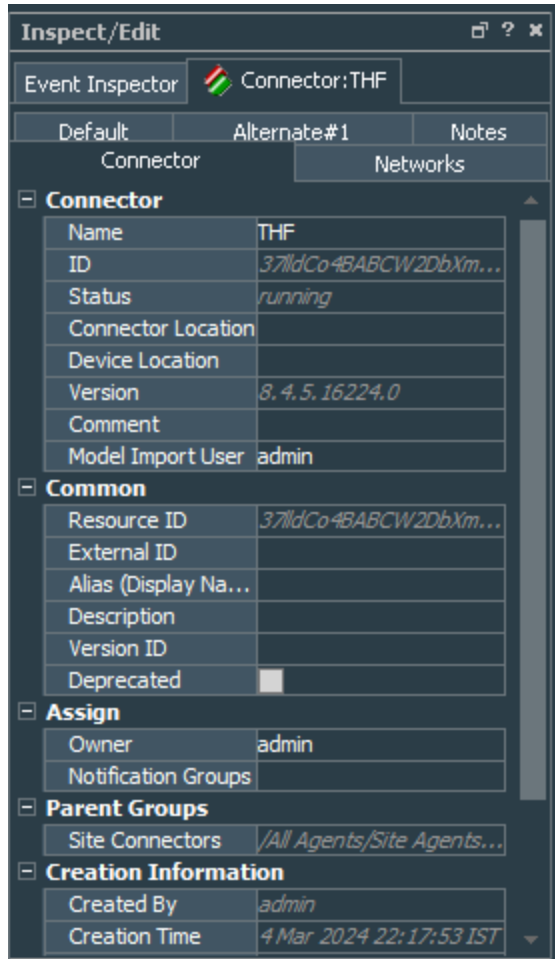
Inspect/Edit ? ×

Event Inspector | Connector:THF

Default | Alternate#1 | Notes
Connector | Networks

⊟ Connector

| | |
|---|---|
| Name | THF |
| ID | 37lldCo4BABCW2DbXm... |
| Status | running |
| Connector Location | |
| Device Location | |
| Version | 8.4.5.16224.0 |
| Comment | |
| Model Import User | admin |

⊟ Common

| | |
|---|---|
| Resource ID | 37lldCo4BABCW2DbXm... |
| External ID | |
| Alias (Display Na... | |
| Description | |
| Version ID | |
| Deprecated | |

⊟ Assign

| | |
|---|---|
| Owner | admin |
| Notification Groups | |

⊟ Parent Groups

| | |
|---|---|
| Site Connectors | /All Agents/Site Agents... |

⊟ Creation Information

| | |
|---|---|
| Created By | admin |
| Creation Time | 4 Mar 2024 22:17:53 IST |